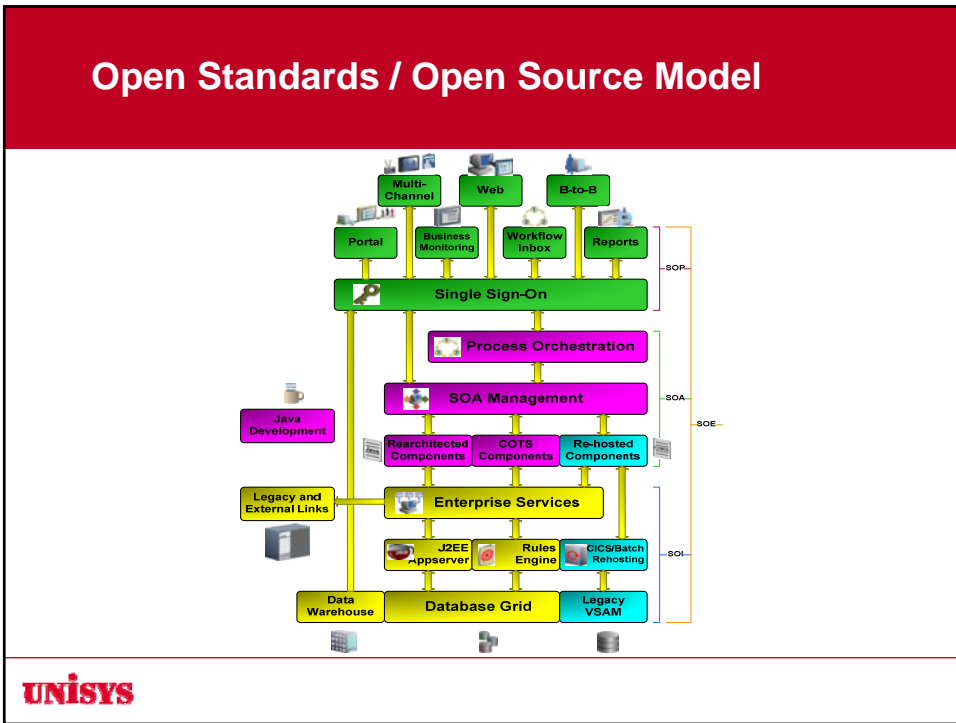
Open Standards / Open Source Model

Multi-Channel

Web

B-to-B

Portal

Business Monitoring

Workflow Inbox

Reports

SOP

Single Sign-On

Process Orchestration

SOA Management

SOA

SOE

Java Development

Rearchitected Components

COTS Components

Re-hosted Components

Legacy and External Links

Enterprise Services

J2EE Appserver

Rules Engine

CICS/Batch Rehosting

SOI

Data Warehouse

Database Grid

Legacy VSAM

UNISYS